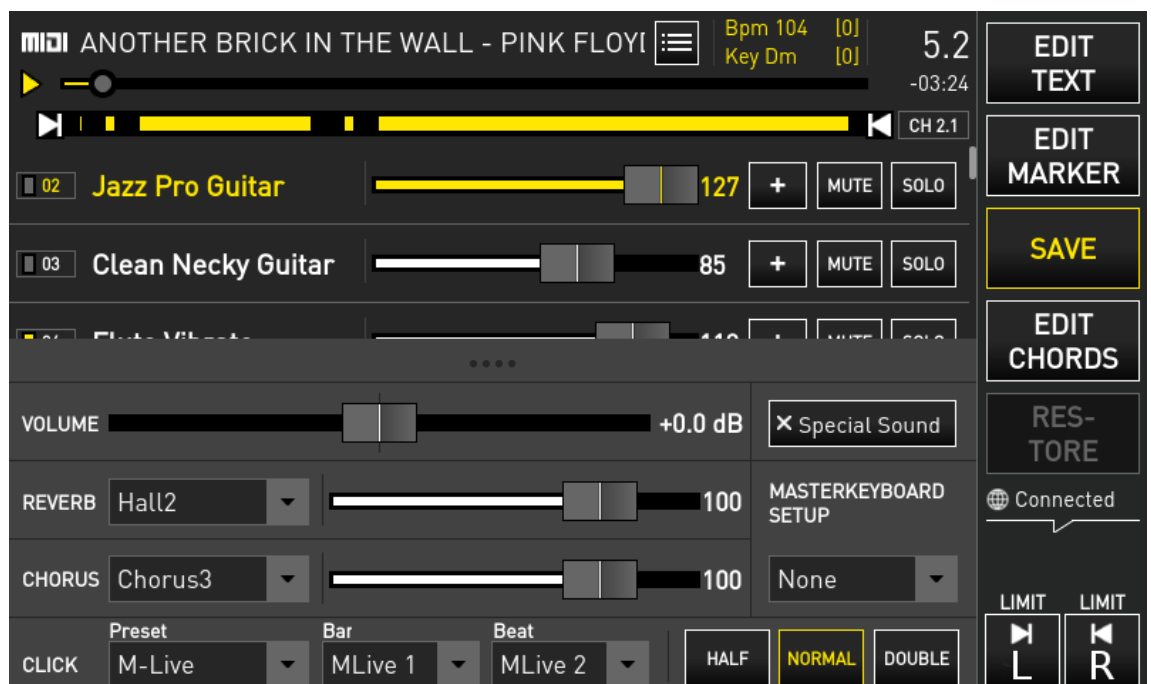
MIDI ANOTHER BRICK IN THE WALL - PINK FLOYI
Bpm 104 [0]
Key Dm [0]
5.2
-03:24
CH 2.1

EDIT TEXT
EDIT MARKER
SAVE
EDIT CHORDS
RES-TORE
Connected

02 Jazz Pro Guitar 127 + MUTE SOLO
03 Clean Necky Guitar 85 + MUTE SOLO
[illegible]

VOLUME +0.0 dB
✕ Special Sound
REVERB Hall2 100
MASTERKEYBOARD SETUP
CHORUS Chorus3 100
None
CLICK
Preset M-Live
Bar MLive 1
Beat MLive 2
HALF
NORMAL
DOUBLE
LIMIT L
LIMIT R